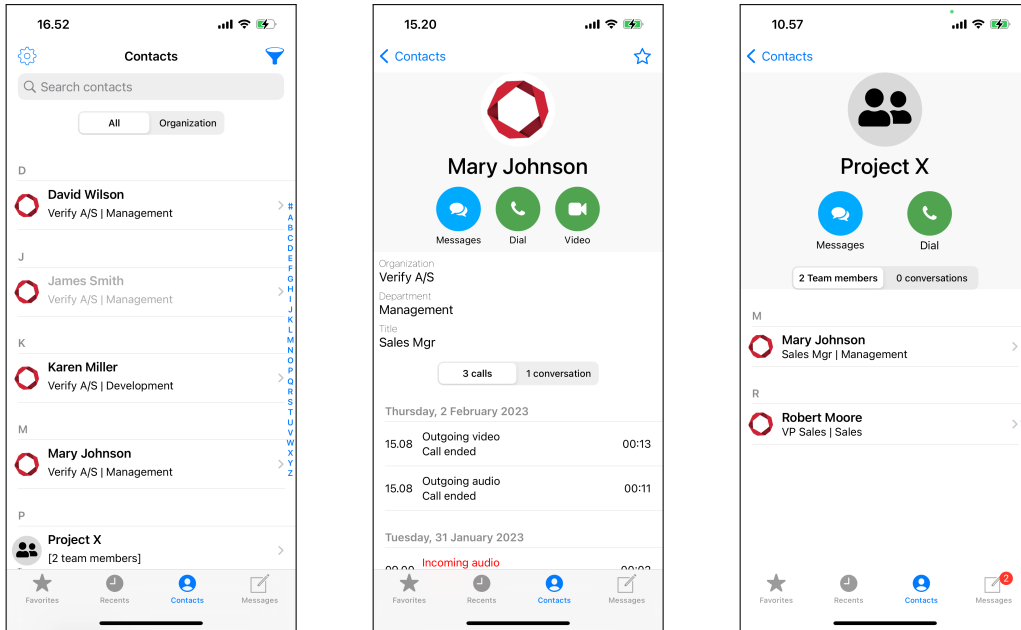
16.52

Contacts

Search contacts

All | Organization

D

David Wilson
Verify A/S | Management

J

James Smith
Verify A/S | Management

K

Karen Miller
Verify A/S | Development

M

Mary Johnson
Verify A/S | Management

P

Project X
[2 team members]

# A B C D E F G H I J K L M N O P Q R S T U V W X Y Z

Favorites Recents Contacts Messages

15.20

Contacts

Mary Johnson

Messages Dial Video

Organization
Verify A/S

Department
Management

Title
Sales Mgr

3 calls | 1 conversation

Thursday, 2 February 2023

15.08 Outgoing video
Call ended 00:13

15.08 Outgoing audio
Call ended 00:11

Tuesday, 31 January 2023

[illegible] Incoming audio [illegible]

Favorites Recents Contacts Messages

10.57

Contacts

Project X

Messages Dial

2 Team members | 0 conversations

M

Mary Johnson
Sales Mgr | Management

R

Robert Moore
VP Sales | Sales

Favorites Recents Contacts 2 Messages